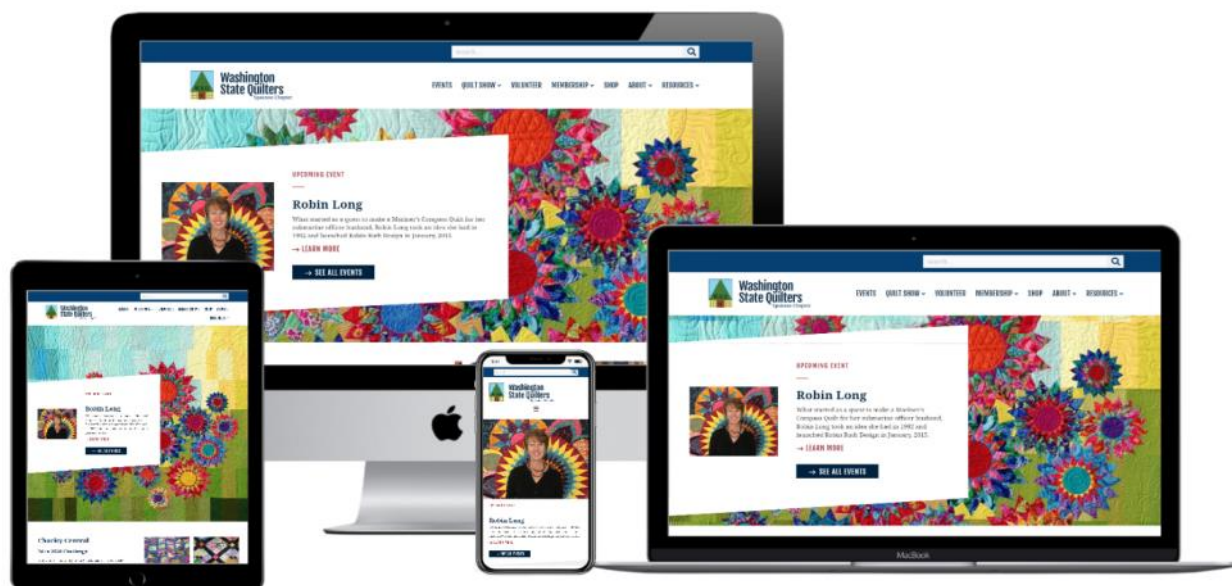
Search

Washington State Quilters
Spokane Chapter

EVENTS QUILT SHOW ▾ VOLUNTEER MEMBERSHIP ▾ SHOP ABOUT ▾ RESOURCES ▾

UPCOMING EVENT

Robin Long

What started as a quest to make a Mariner's Compass Quilt for two submarine officers husband, Robin Long took an idea she had in 1992 and launched Robin Ruth Design in January, 2015.

→ LEARN MORE

→ SEE ALL EVENTS

Search

Washington State Quilters
Spokane Chapter

EVENTS QUILT SHOW ▾ VOLUNTEER MEMBERSHIP ▾ SHOP ABOUT ▾ RESOURCES ▾

UPCOMING EVENT

Robin Long

What started as a quest to make a Mariner's Compass Quilt for her submarine officer husband, Robin Long took an idea she had in 1992 and launched Robin Ruth Design in January, 2015.

→ LEARN MORE

→ SEE ALL EVENTS

MacBook

Washington State Quilters

Robin Long

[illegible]

Charity Corral

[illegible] Challenge

Washington State Quilters

Robin Long

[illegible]